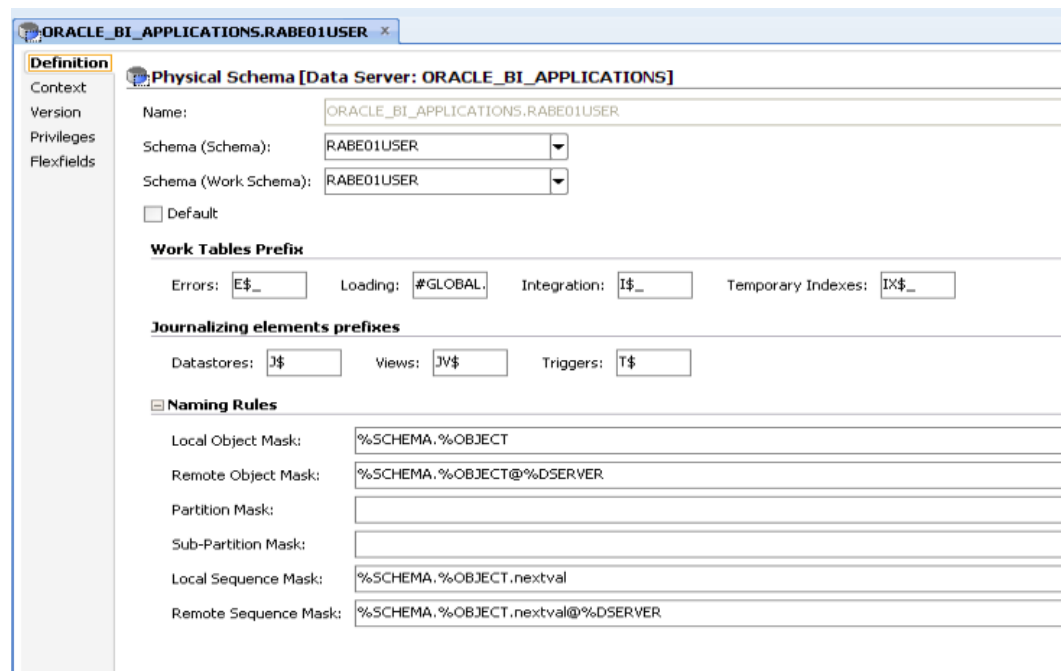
ORACLE_BI_APPLICATIONS.RABE01USER ×

Definition
Context
Version
Privileges
Flexfields

Physical Schema [Data Server: ORACLE_BI_APPLICATIONS]

Name: ORACLE_BI_APPLICATIONS.RABE01USER

Schema (Schema): RABE01USER

Schema (Work Schema): RABE01USER

Default

Work Tables Prefix

Errors: E$_ Loading: #GLOBAL. Integration: I$_ Temporary Indexes: IX$_

Journalizing elements prefixes

Datastores: J$ Views: JV$ Triggers: T$

Naming Rules

Local Object Mask: %SCHEMA.%OBJECT

Remote Object Mask: %SCHEMA.%OBJECT@%DSERVER

Partition Mask:

Sub-Partition Mask:

Local Sequence Mask: %SCHEMA.%OBJECT.nextval

Remote Sequence Mask: %SCHEMA.%OBJECT.nextval@%DSERVER